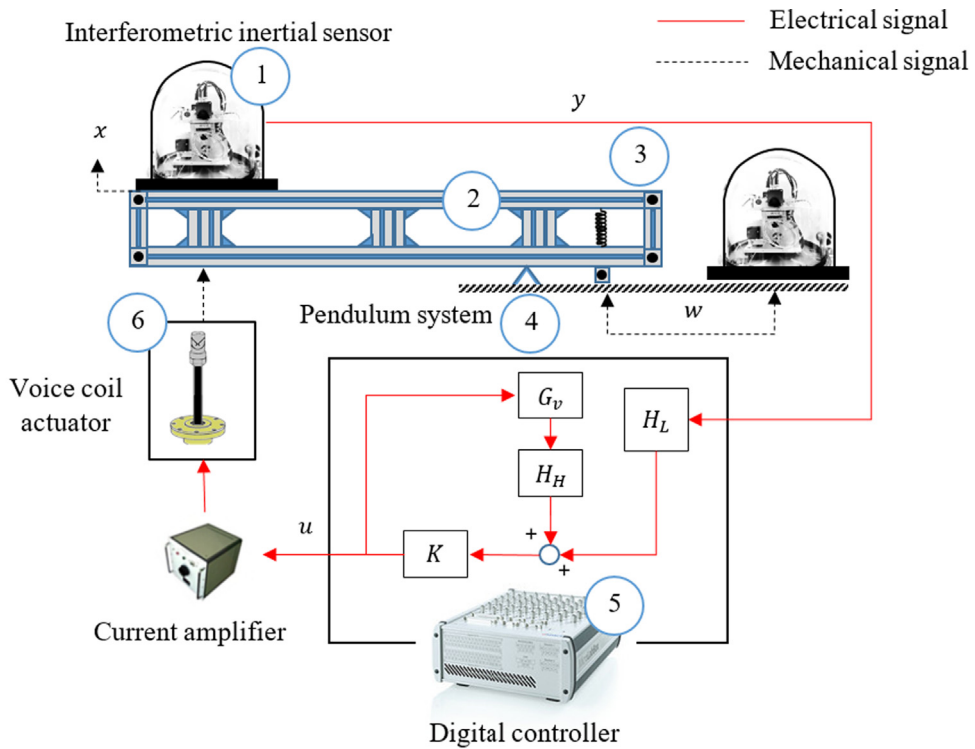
Interferometric inertial sensor

Electrical signal

Mechanical signal

1

$y$

$x$

3

2

Pendulum system

4

$w$

6

Voice coil actuator

$G_v$

$H_L$

$H_H$

+

+

$u$

$K$

5

Current amplifier

Digital controller